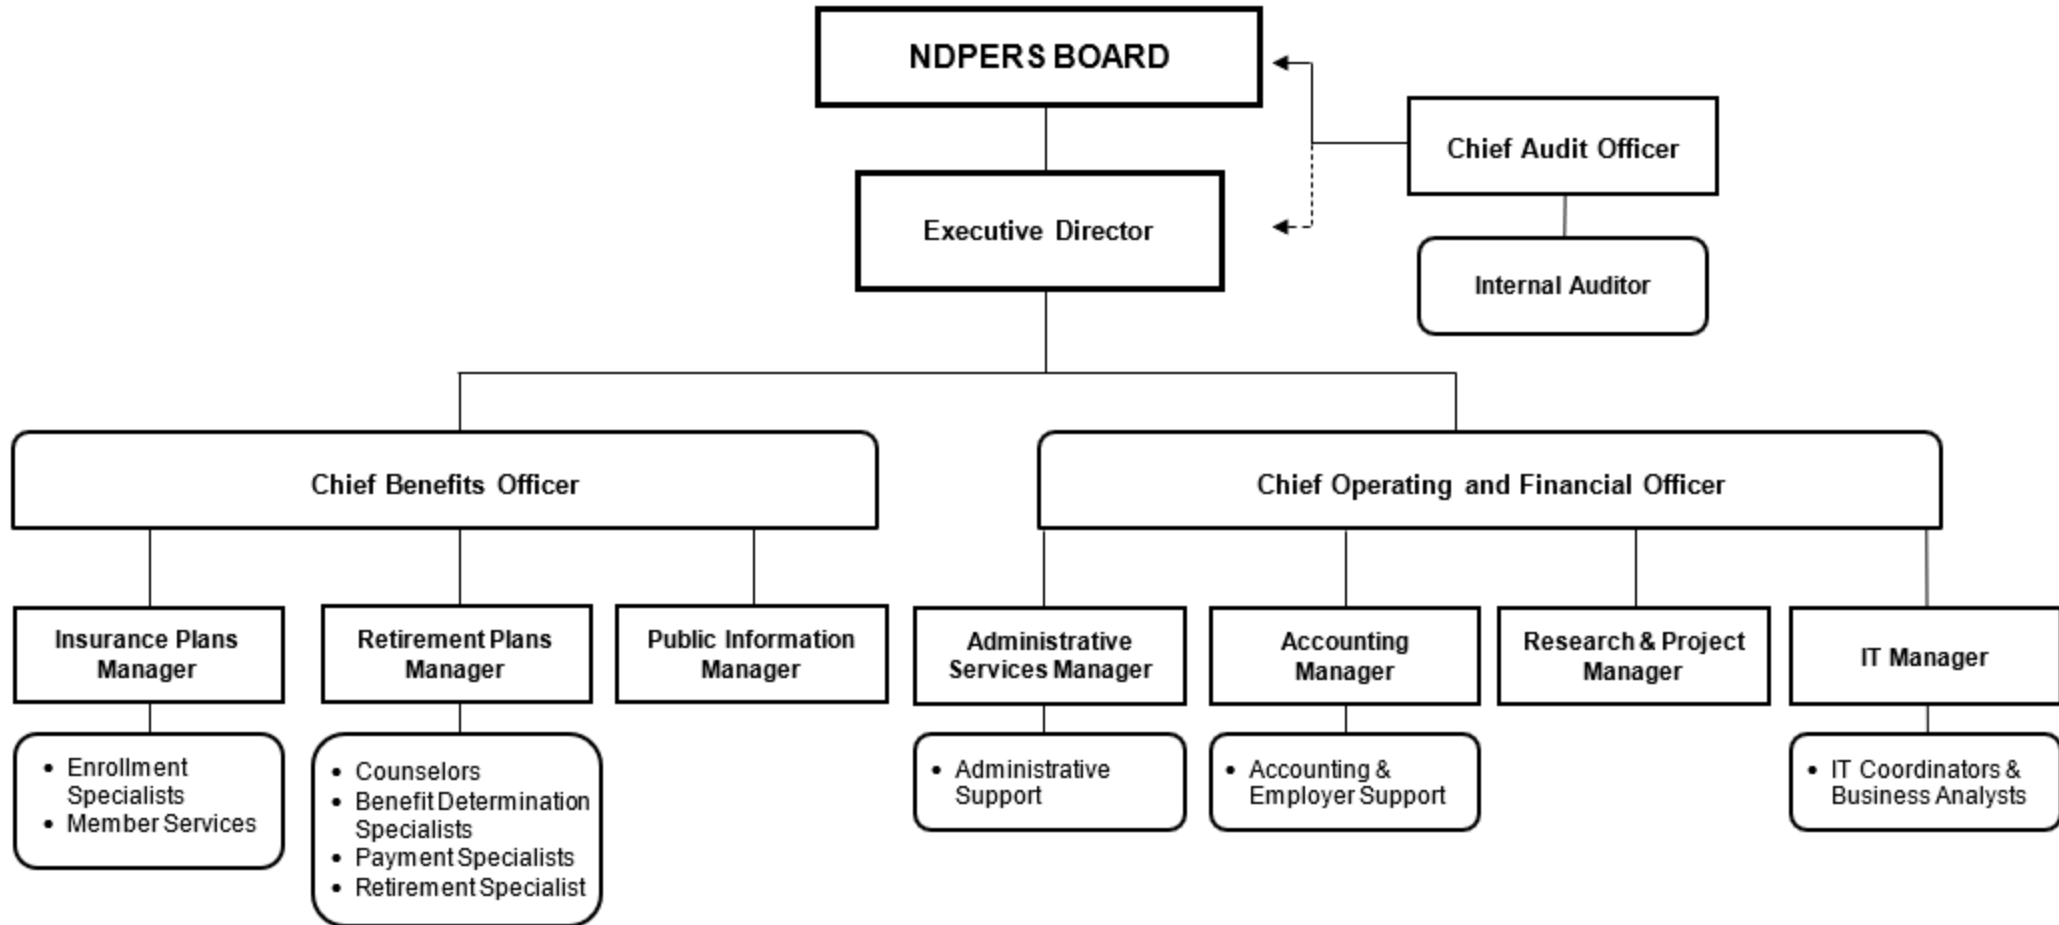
NDPERS BOARD

Chief Audit Officer

Executive Director

Internal Auditor

Chief Benefits Officer

Chief Operating and Financial Officer

Insurance Plans Manager

- Enrollment Specialists
- Member Services

Retirement Plans Manager

- Counselors
- Benefit Determination Specialists
- Payment Specialists
- Retirement Specialist

Public Information Manager

Administrative Services Manager

- Administrative Support

Accounting Manager

- Accounting & Employer Support

Research & Project Manager

IT Manager

- IT Coordinators & Business Analysts